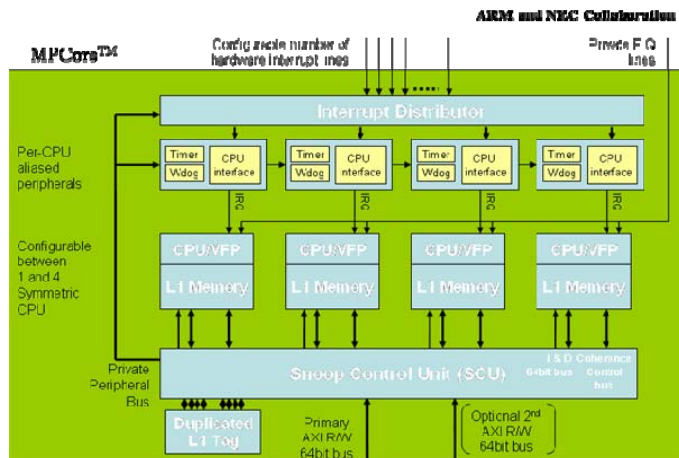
ARM and NEC Collaboration

MPCore™

Configurable number of hardware interrupt lines

Private FIQ lines

Interrupt Distributor

Per-CPU aliased peripherals

Timer
Wdog
CPU interface

Timer
Wdog
CPU interface

Timer
Wdog
CPU interface

Timer
Wdog
CPU interface

IRQ

IRQ

IRQ

IRQ

Configurable between 1 and 4 Symmetric CPU

CPU/VFP
L1 Memory

CPU/VFP
L1 Memory

CPU/VFP
L1 Memory

CPU/VFP
L1 Memory

Private Peripheral Bus

Snoop Control Unit (SCU)

I & D 64bit bus

Coherence Control bus

Duplicated L1 Tag

Primary AXI R/W 64bit bus

Optional 2$^{nd}$ AXI R/W 64bit bus